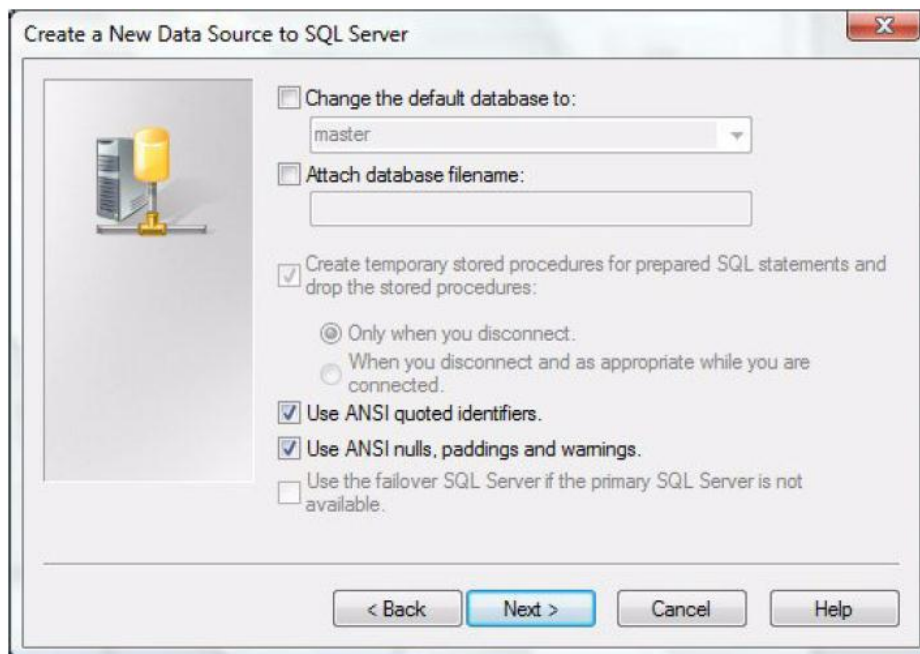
Create a New Data Source to SQL Server

X

Change the default database to:

master

Attach database filename:

Create temporary stored procedures for prepared SQL statements and drop the stored procedures:

Only when you disconnect.

When you disconnect and as appropriate while you are connected.

Use ANSI quoted identifiers.

Use ANSI nulls, paddings and warnings.

Use the failover SQL Server if the primary SQL Server is not available.

< Back

Next >

Cancel

Help